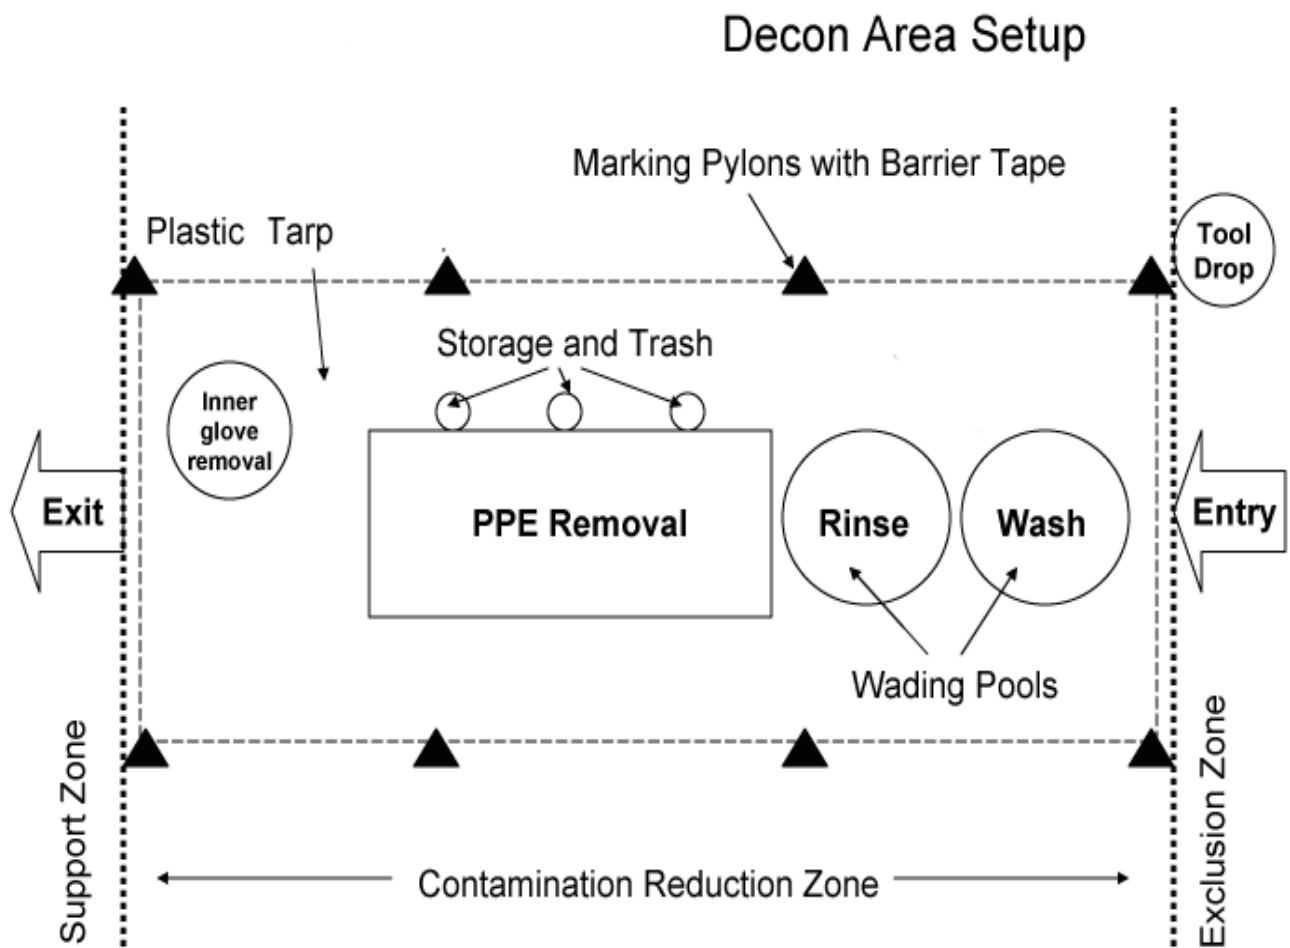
Decon Area Setup

Marking Pylons with Barrier Tape

Plastic Tarp

Tool Drop

Storage and Trash

Inner glove removal

Exit

PPE Removal

Rinse

Wash

Entry

Wading Pools

Support Zone

Exclusion Zone

Contamination Reduction Zone